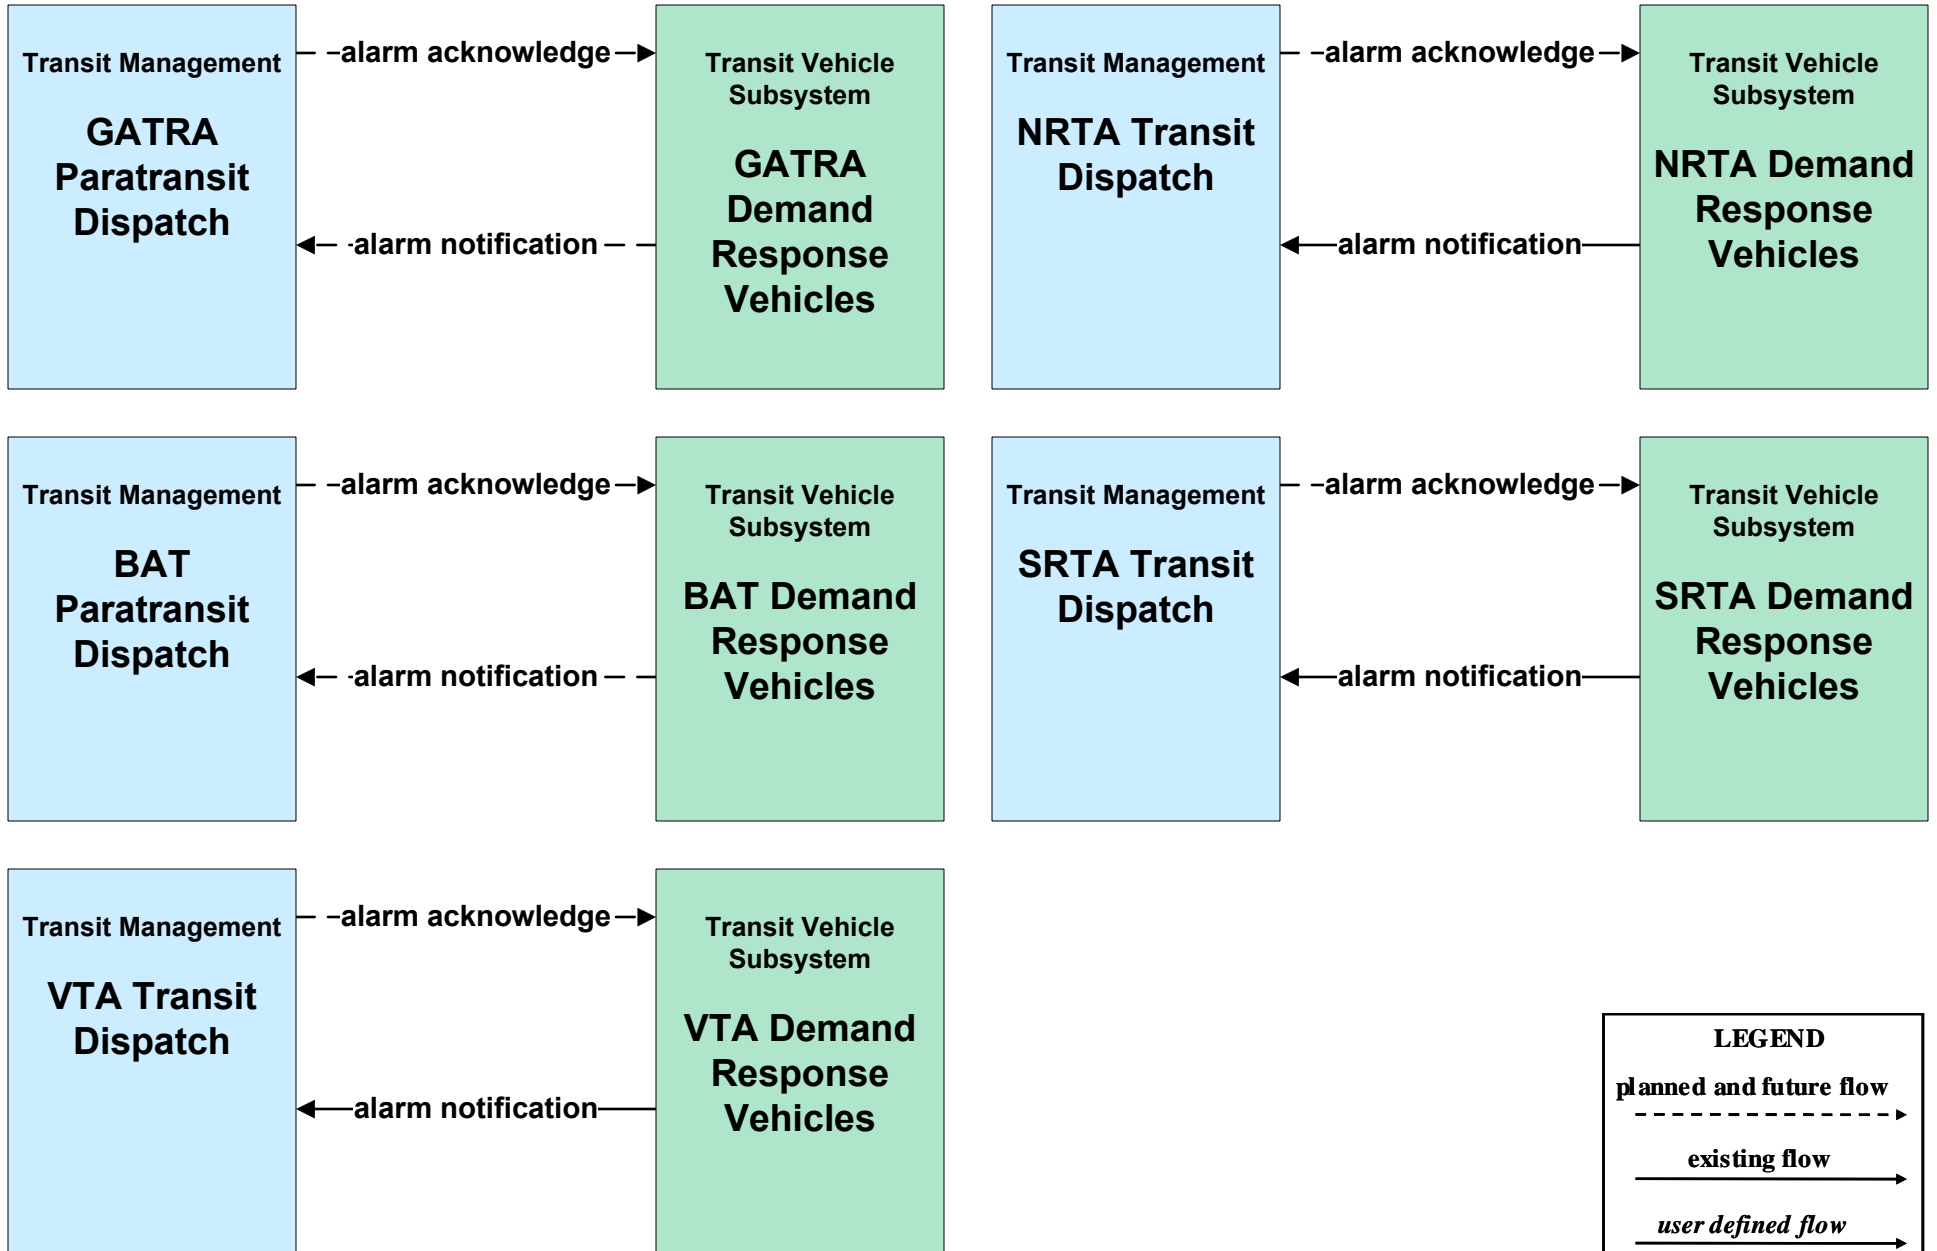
Transit Management

GATRA Paratransit Dispatch

alarm acknowledge

alarm notification

Transit Vehicle Subsystem

GATRA Demand Response Vehicles

Transit Management

NRTA Transit Dispatch

alarm acknowledge

alarm notification

Transit Vehicle Subsystem

NRTA Demand Response Vehicles

Transit Management

BAT Paratransit Dispatch

alarm acknowledge

alarm notification

Transit Vehicle Subsystem

BAT Demand Response Vehicles

Transit Management

SRTA Transit Dispatch

alarm acknowledge

alarm notification

Transit Vehicle Subsystem

SRTA Demand Response Vehicles

Transit Management

VTA Transit Dispatch

alarm acknowledge

alarm notification

Transit Vehicle Subsystem

VTA Demand Response Vehicles

LEGEND

planned and future flow

existing flow

user defined flow